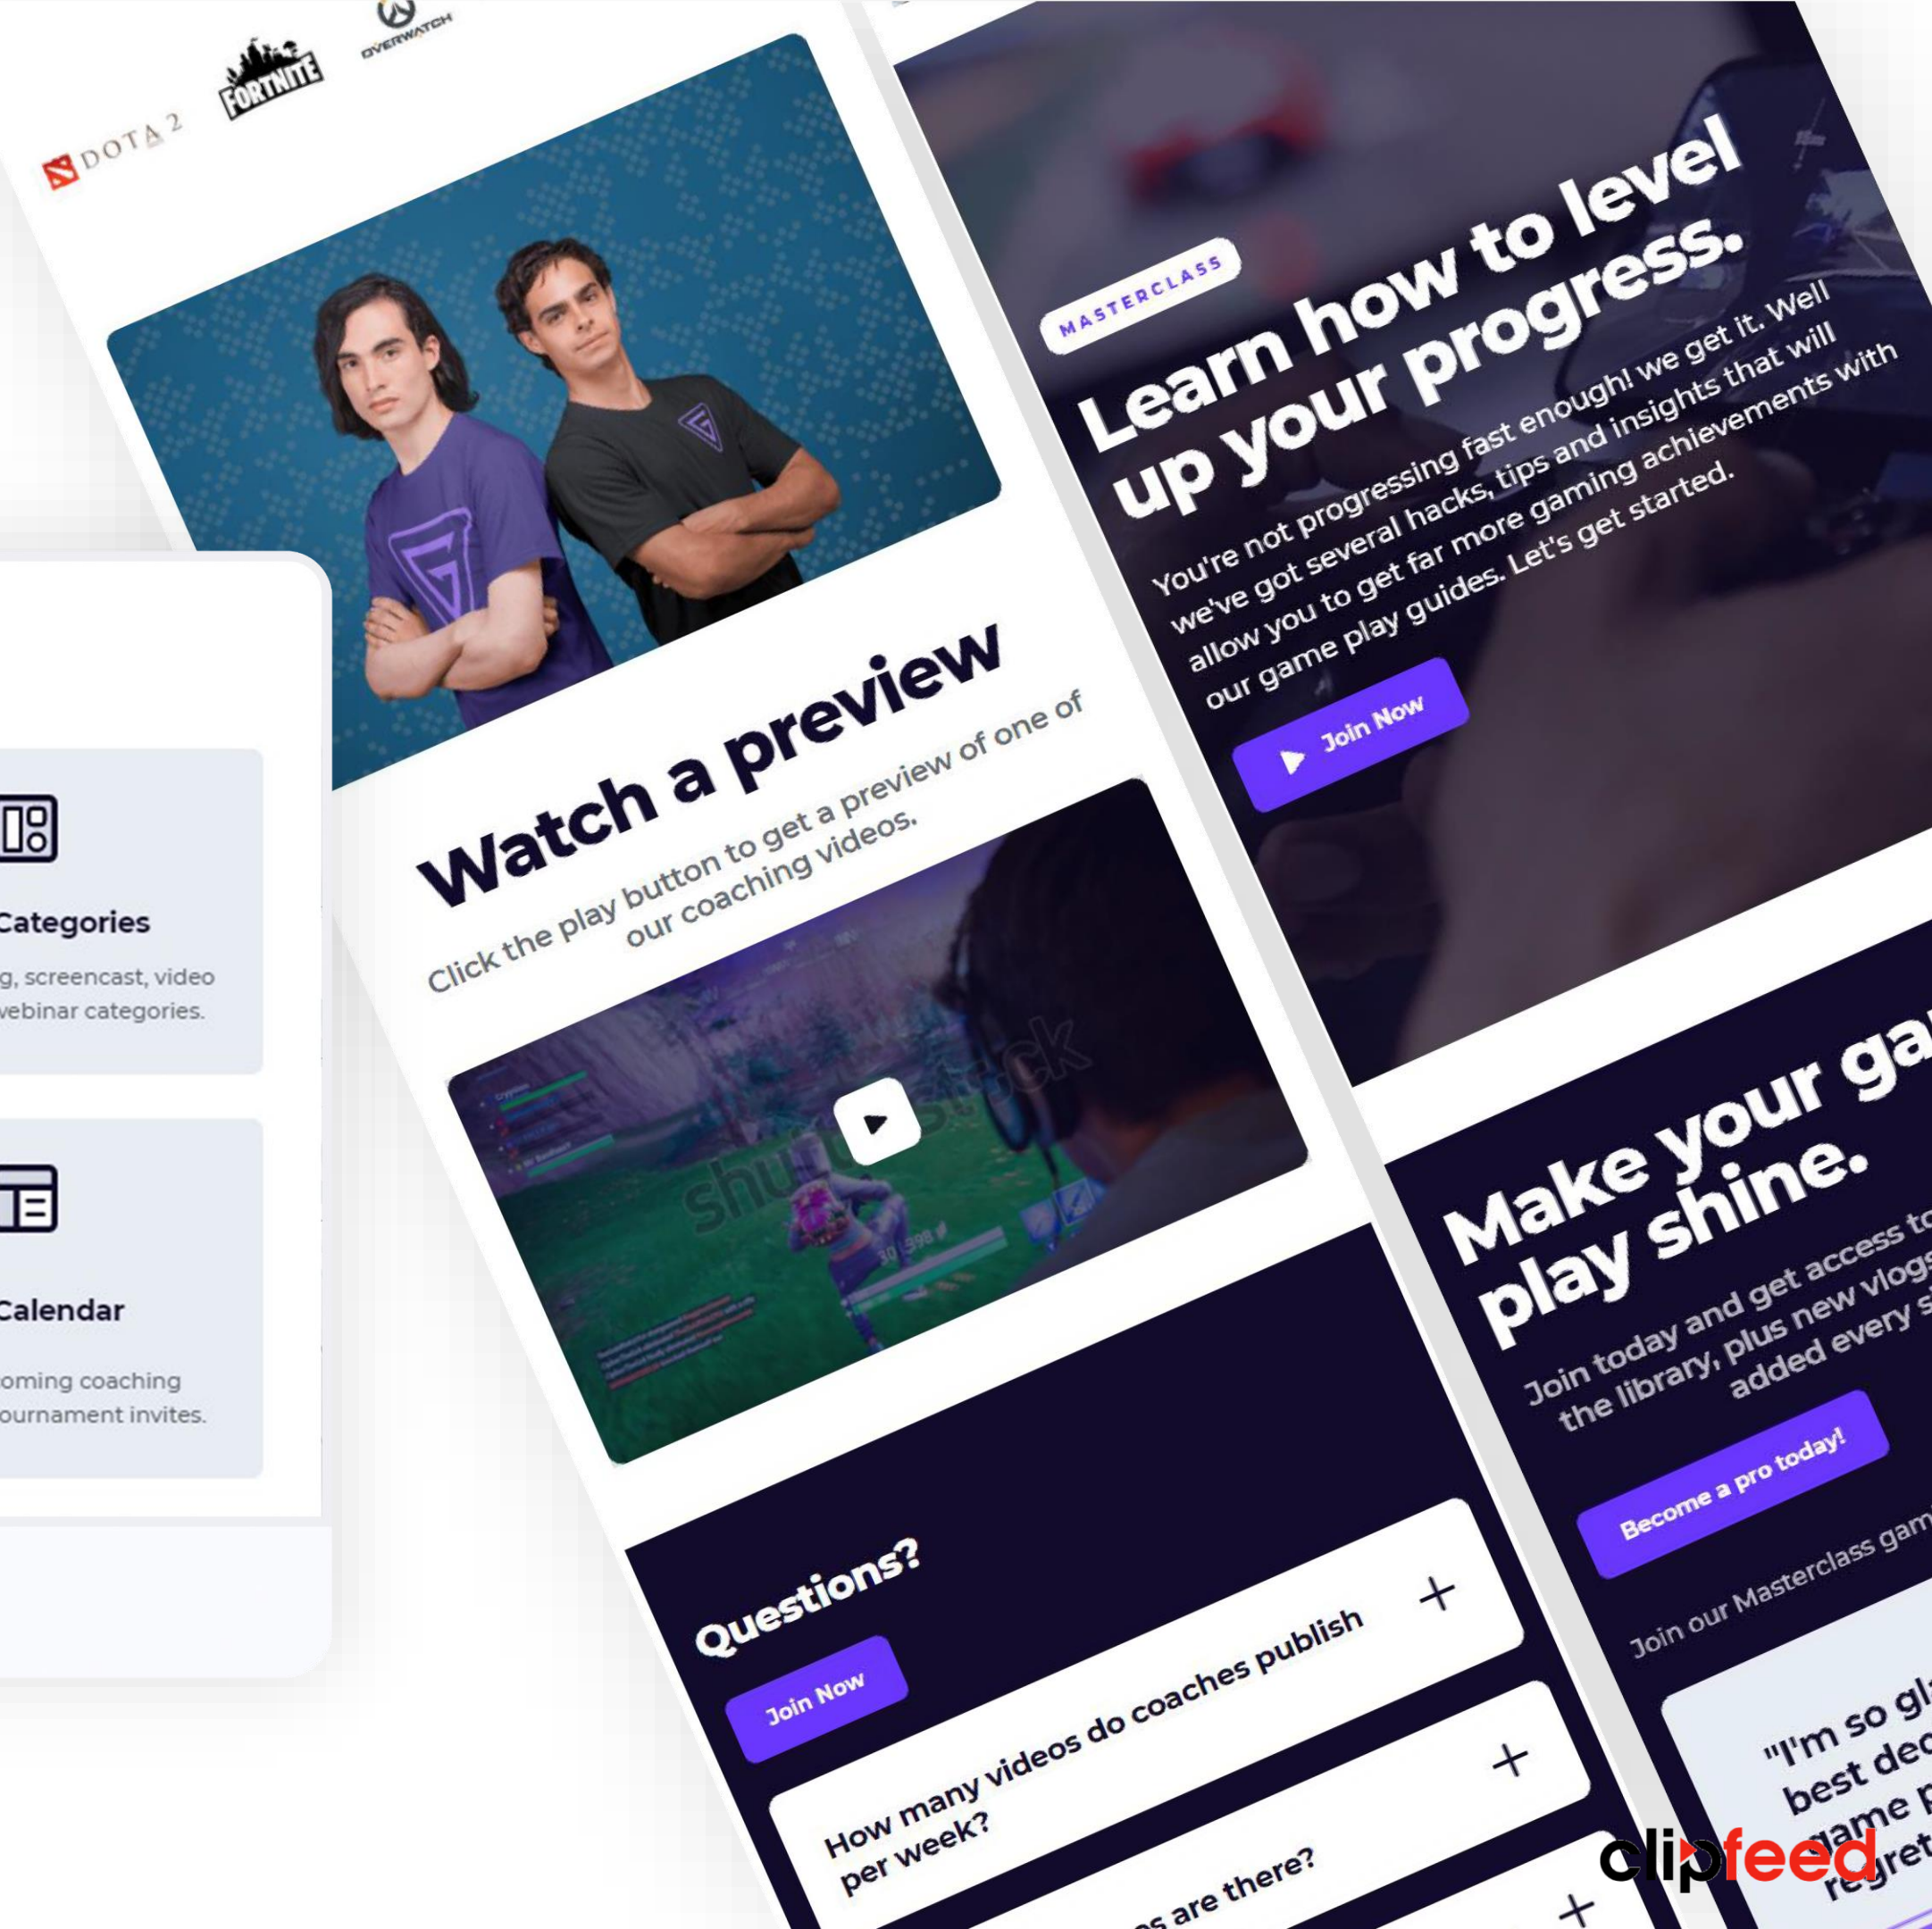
DOTA 2
FORTNITE
OVERWATCH

Categories
g, screencast, video webinar categories.

Calendar
oming coaching ournament invites.

Watch a preview
Click the play button to get a preview of one of our coaching videos.

shutterstock

Questions?
Join Now
How many videos do coaches publish per week?
+
+
s are there?
+

MASTERCLASS
Learn how to level up your progress.
You're not progressing fast enough! we get it. Well we've got several hacks, tips and insights that will allow you to get far more gaming achievements with our game play guides. Let's get started.
Join Now

Make your ga play shine.
Join today and get access to the library, plus new vlogs added every s
Become a pro today!
Join our Masterclass gam
"I'm so gl best dec game p regret

clipfeed